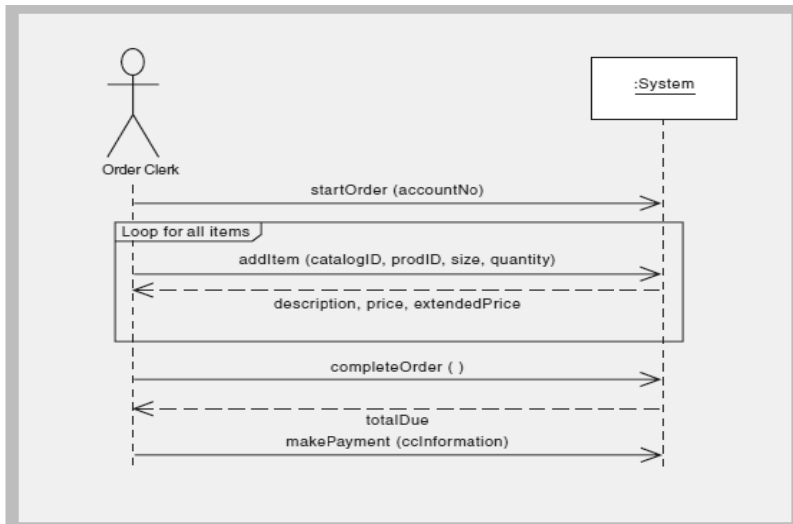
:System

Order Clerk

startOrder (accountNo)

Loop for all items

addItem (catalogID, prodID, size, quantity)

description, price, extendedPrice

completeOrder ( )

totalDue

makePayment (ccInformation)